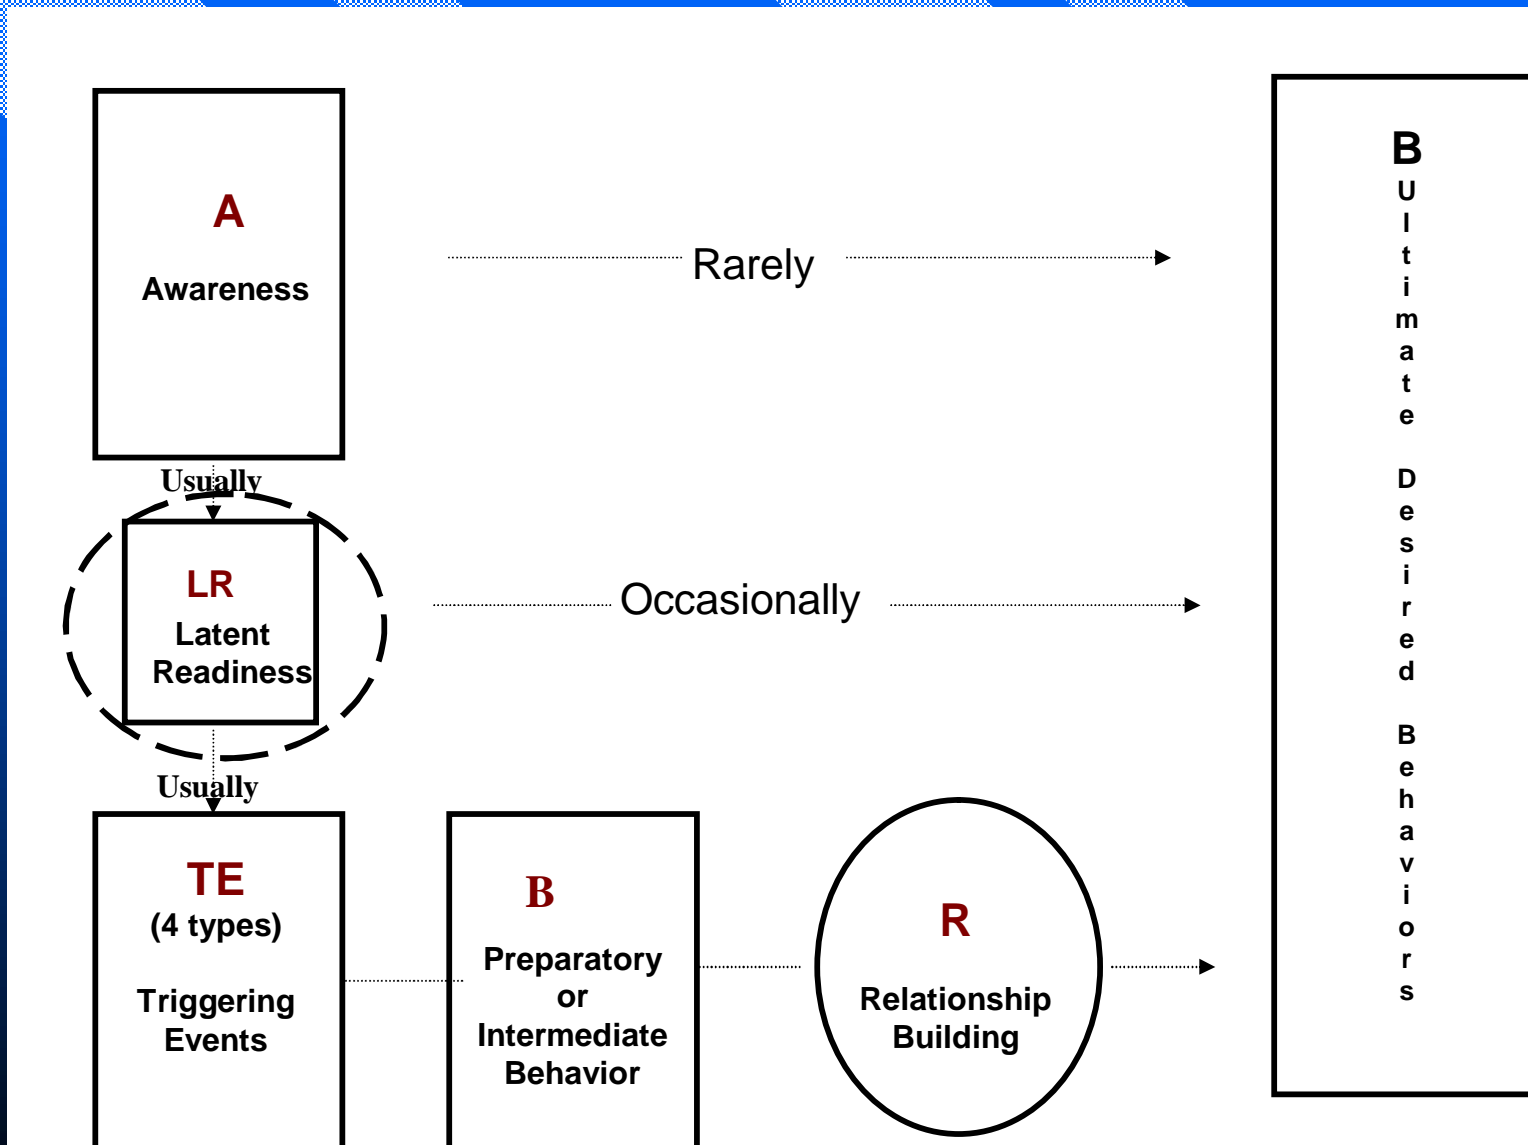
A
Awareness

Rarely

Usually

LR
Latent Readiness

Occasionally

Usually

TE
(4 types)

Triggering Events

B

Preparatory or Intermediate Behavior

R

Relationship Building

B
Ultimate Desired Behaviors